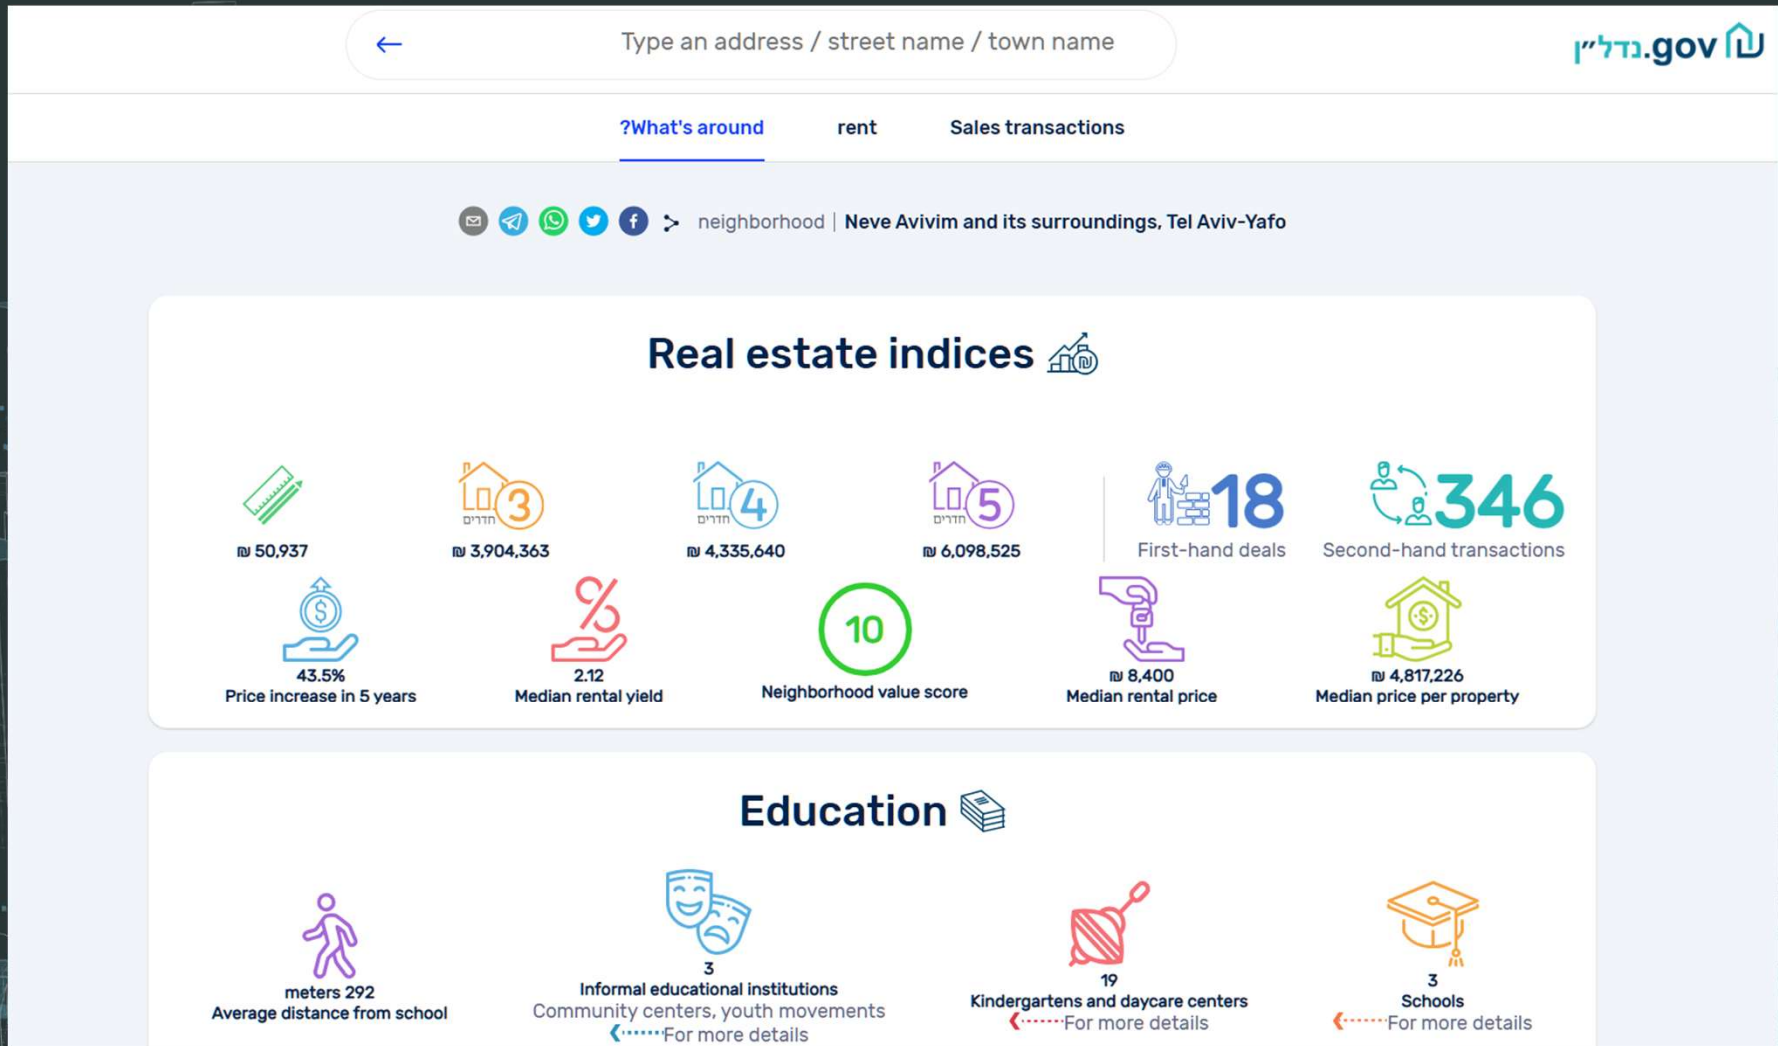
Type an address / street name / town name

נדל״ן.gov

?What's around
rent
Sales transactions

neighborhood | Neve Avivim and its surroundings, Tel Aviv-Yafo

Real estate indices

₪ 50,937

3 חדרים
₪ 3,904,363

4 חדרים
₪ 4,335,640

5 חדרים
₪ 6,098,525

18
First-hand deals

346
Second-hand transactions

43.5%
Price increase in 5 years

2.12
Median rental yield

10
Neighborhood value score

₪ 8,400
Median rental price

₪ 4,817,226
Median price per property

Education

meters 292
Average distance from school

3
Informal educational institutions
Community centers, youth movements
For more details

19
Kindergartens and daycare centers
For more details

3
Schools
For more details